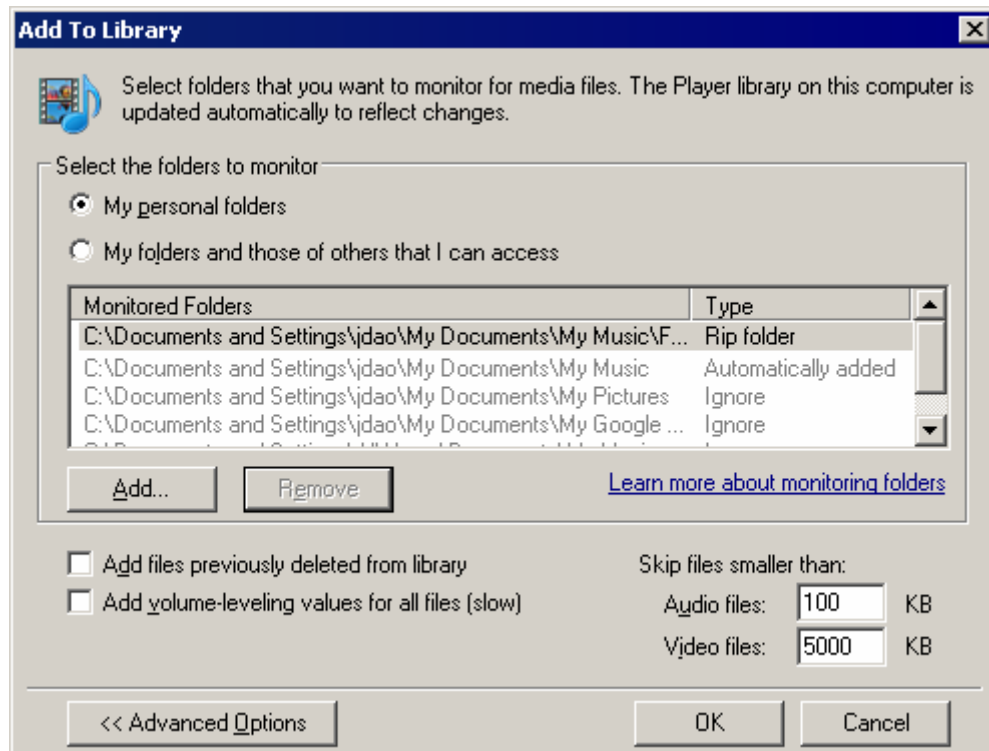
Add To Library

Select folders that you want to monitor for media files. The Player library on this computer is updated automatically to reflect changes.

Select the folders to monitor

My personal folders

My folders and those of others that I can access

| Monitored Folders | Type |
|---|---|
| C:\Documents and Settings\jdao\My Documents\My Music\F... | Rip folder |
| C:\Documents and Settings\jdao\My Documents\My Music | Automatically added |
| C:\Documents and Settings\jdao\My Documents\My Pictures | Ignore |
| C:\Documents and Settings\jdao\My Documents\My Google ... | Ignore |
| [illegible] | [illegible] |

Add...

Remove

Learn more about monitoring folders

Add files previously deleted from library

Add volume-leveling values for all files (slow)

Skip files smaller than:

Audio files: 100 KB

Video files: 5000 KB

<< Advanced Options

OK

Cancel